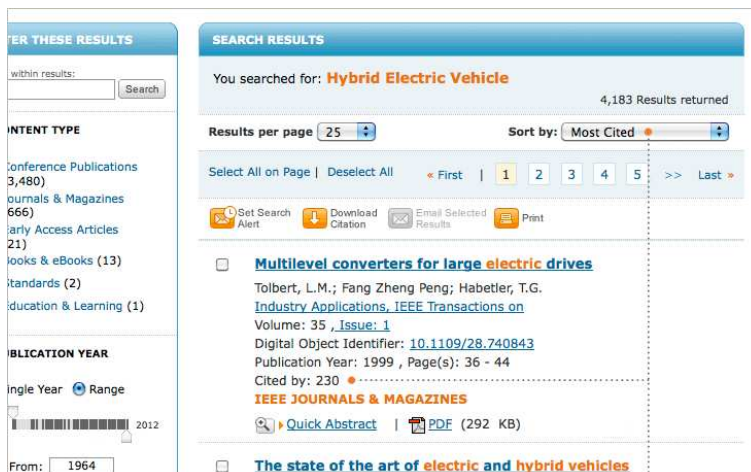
TER THESE RESULTS

within results:

Search

ONTENT TYPE

Conference Publications (3,480)

ournals & Magazines (666)

arly Access Articles (21)

ooks & eBooks (13)

tandards (2)

ducation & Learning (1)

UBLICATION YEAR

ingle Year Range

2012

From: 1964

SEARCH RESULTS

You searched for: Hybrid Electric Vehicle

4,183 Results returned

Results per page 25

Sort by: Most Cited

Select All on Page | Deselect All

« First | 1 2 3 4 5 >> Last »

Set Search Alert

Download Citation

Email Selected Results

Print

Multilevel converters for large electric drives

Tolbert, L.M.; Fang Zheng Peng; Habetler, T.G.

Industry Applications, IEEE Transactions on

Volume: 35 , Issue: 1

Digital Object Identifier: 10.1109/28.740843

Publication Year: 1999 , Page(s): 36 - 44

Cited by: 230

IEEE JOURNALS & MAGAZINES

Quick Abstract | PDF (292 KB)

The state of the art of electric and hybrid vehicles